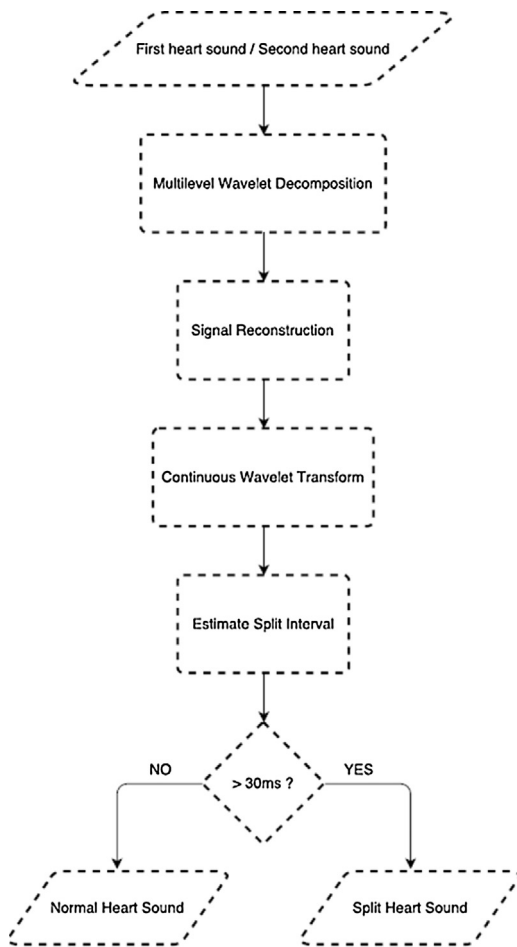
First heart sound / Second heart sound

Multilevel Wavelet Decomposition

Signal Reconstruction

Continuous Wavelet Transform

Estimate Split Interval

NO

> 30ms ?

YES

Normal Heart Sound

Split Heart Sound